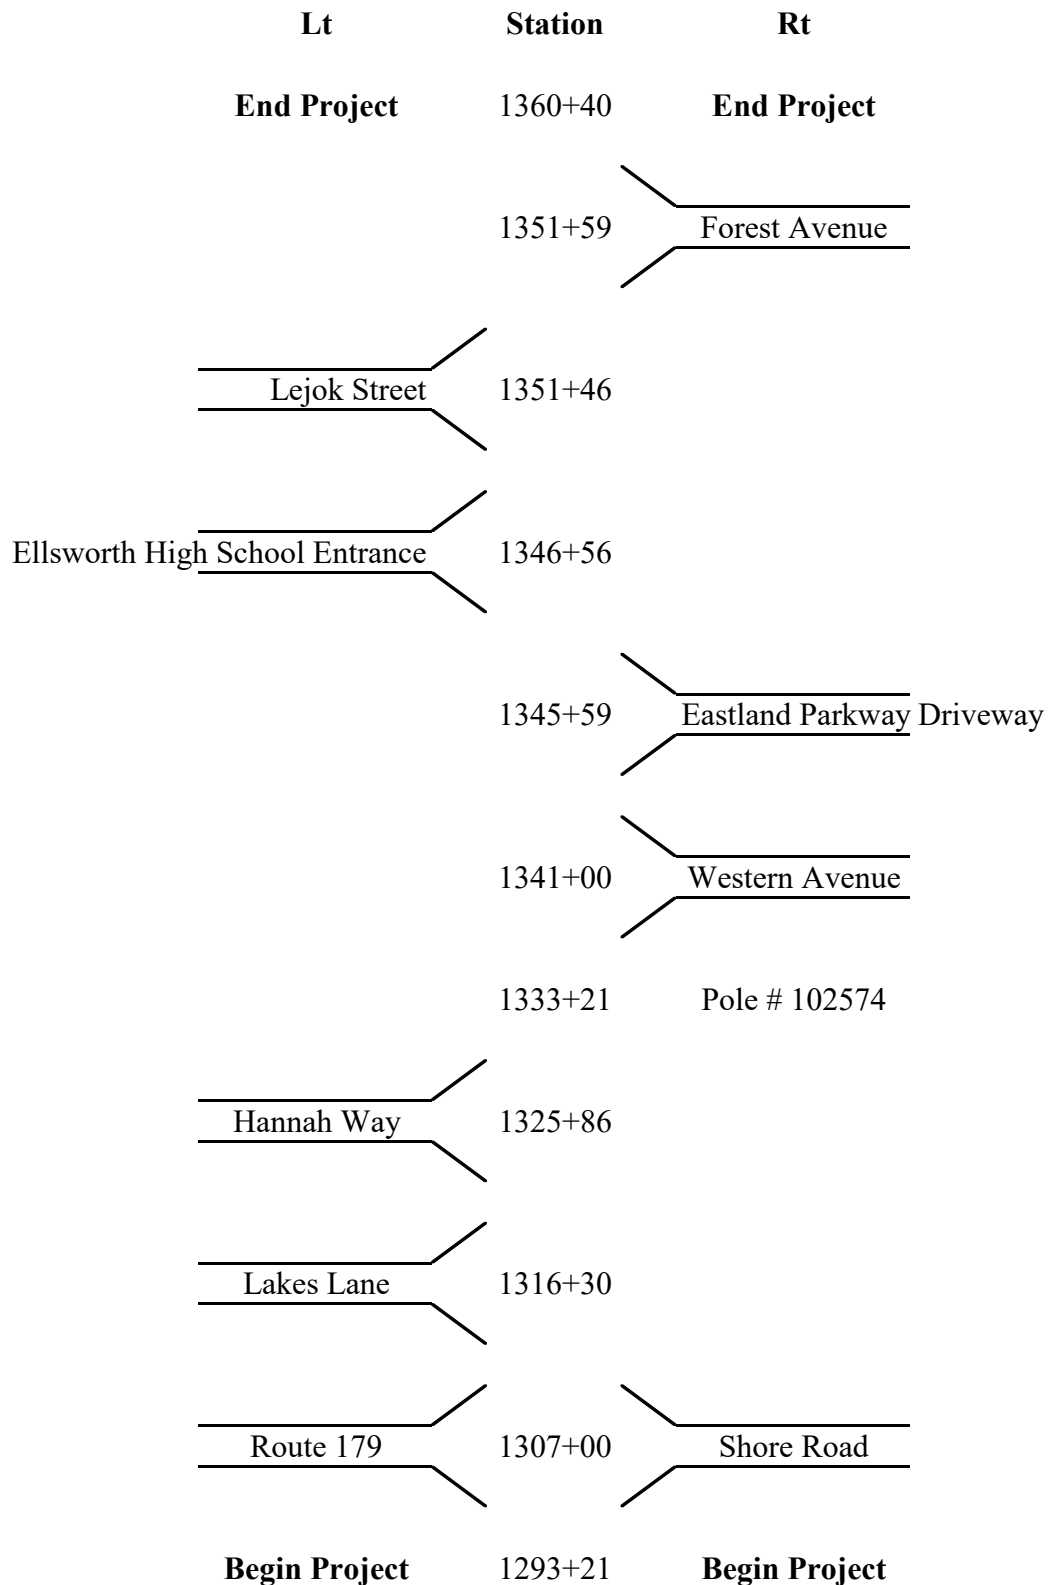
| Lt | Station | Rt |
|---|---|---|
| End Project | 1360+40 | End Project |
| | 1351+59 | Forest Avenue |
| Lejok Street | 1351+46 | |
| Ellsworth High School Entrance | 1346+56 | |
| | 1345+59 | Eastland Parkway Driveway |
| | 1341+00 | Western Avenue |
| | 1333+21 | Pole # 102574 |
| Hannah Way | 1325+86 | |
| Lakes Lane | 1316+30 | |
| Route 179 | 1307+00 | Shore Road |
| Begin Project | 1293+21 | Begin Project |